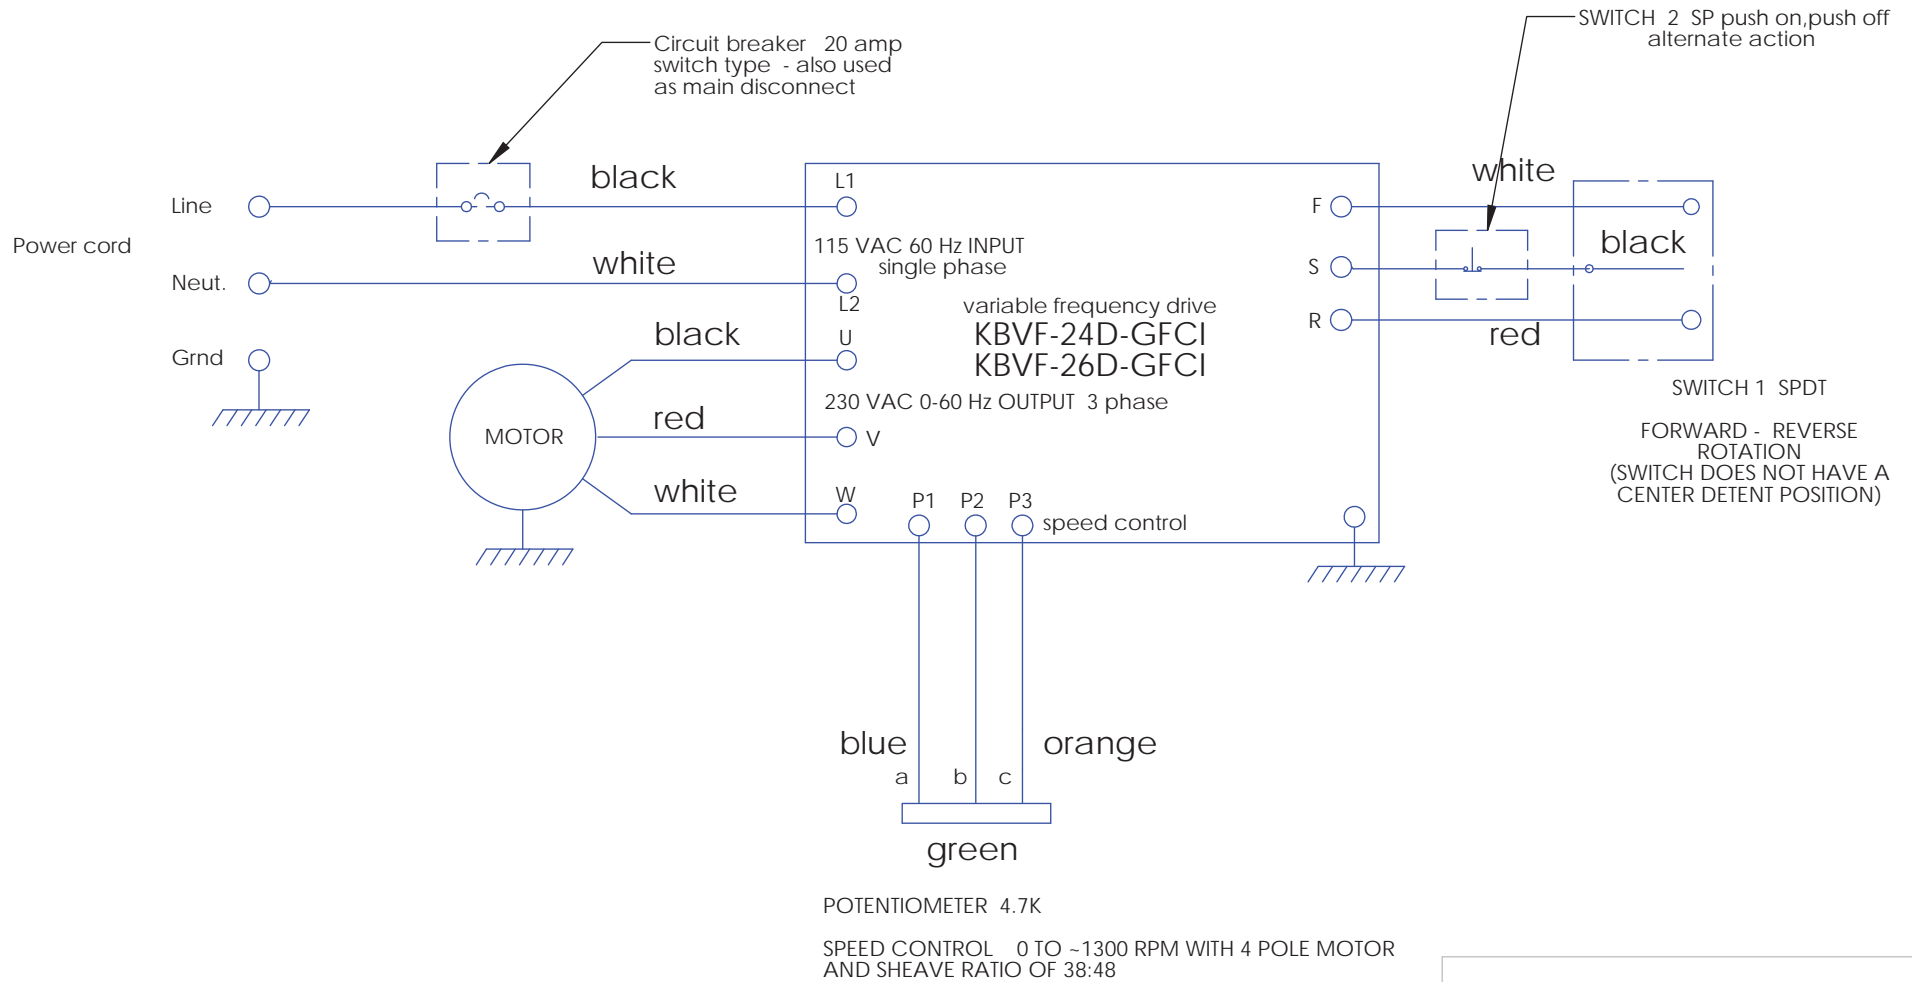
Circuit breaker 20 amp switch type - also used as main disconnect

SWITCH 2 SP push on,push off alternate action

black

white

Line

Power cord

Neut.

Grnd

white

black

red

white

MOTOR

L1

115 VAC 60 Hz INPUT single phase

L2

variable frequency drive

KBVF-24D-GFCI
KBVF-26D-GFCI

U

230 VAC 0-60 Hz OUTPUT 3 phase

V

W

P1 P2 P3 speed control

F

S

R

black

red

SWITCH 1 SPDT

FORWARD - REVERSE ROTATION (SWITCH DOES NOT HAVE A CENTER DETENT POSITION)

blue

orange

a b c

green

POTENTIOMETER 4.7K

SPEED CONTROL 0 TO ~1300 RPM WITH 4 POLE MOTOR AND SHEAVE RATIO OF 38:48